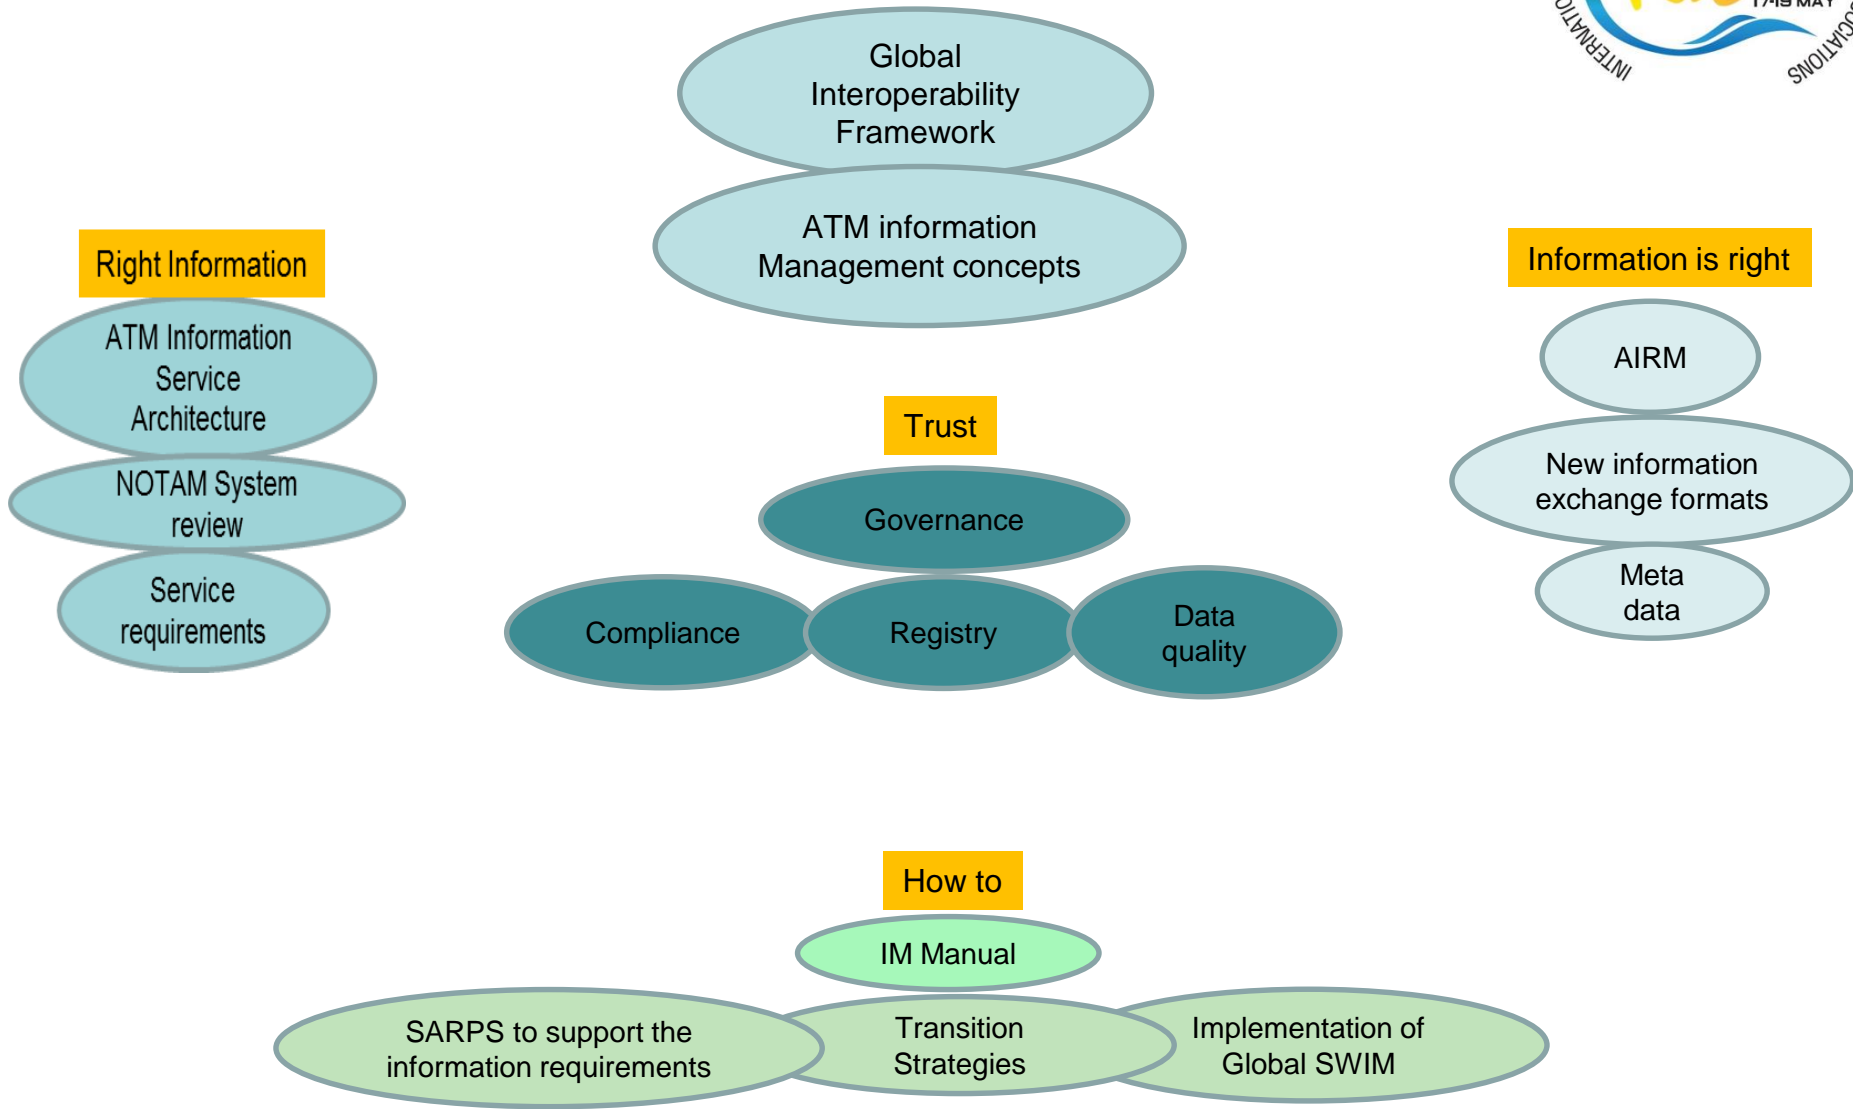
INTERNATIO

17-18 MAY

SOCIATIONS

Global Interoperability Framework

ATM information Management concepts

Right Information

ATM Information Service Architecture

NOTAM System review

Service requirements

Trust

Governance

Compliance

Registry

Data quality

Information is right

AIRM

New information exchange formats

Meta data

How to

IM Manual

SARPS to support the information requirements

Transition Strategies

Implementation of Global SWIM